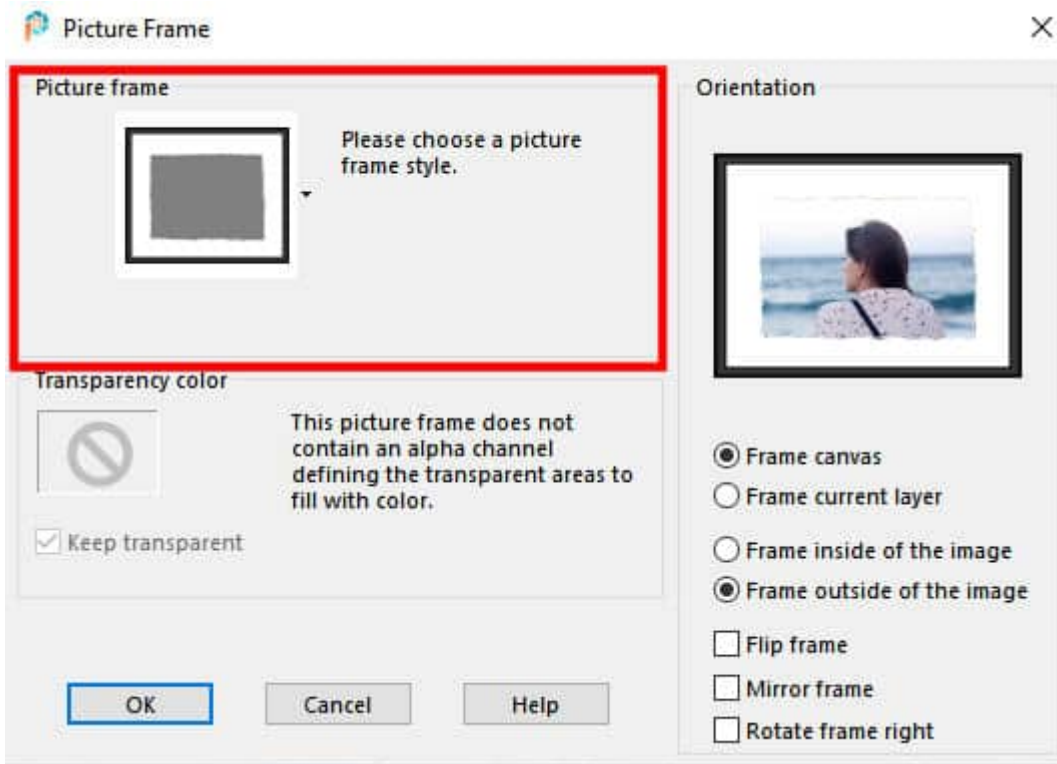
Picture Frame

×

Picture frame

Please choose a picture frame style.

Transparency color

This picture frame does not contain an alpha channel defining the transparent areas to fill with color.

Keep transparent

OK

Cancel

Help

Orientation

Frame canvas

Frame current layer

Frame inside of the image

Frame outside of the image

Flip frame

Mirror frame

Rotate frame right